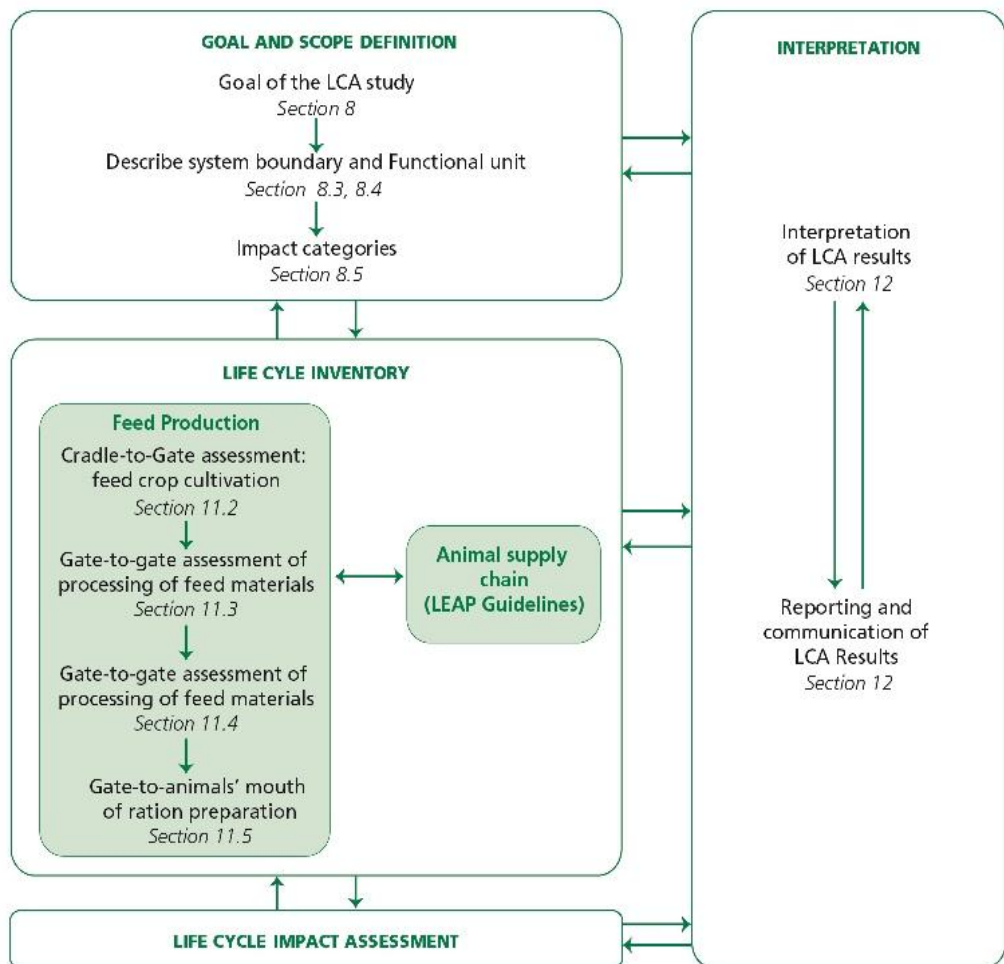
GOAL AND SCOPE DEFINITION

Goal of the LCA study
Section 8

Describe system boundary and Functional unit
Section 8.3, 8.4

Impact categories
Section 8.5

INTERPRETATION

Interpretation of LCA results
Section 12

Reporting and communication of LCA Results
Section 12

LIFE CYLE INVENTORY

Feed Production

Cradle-to-Gate assessment: feed crop cultivation
Section 11.2

Gate-to-gate assessment of processing of feed materials
Section 11.3

Gate-to-gate assessment of processing of feed materials
Section 11.4

Gate-to-animals' mouth of ration preparation
Section 11.5

Animal supply chain (LEAP Guidelines)

LIFE CYCLE IMPACT ASSESSMENT